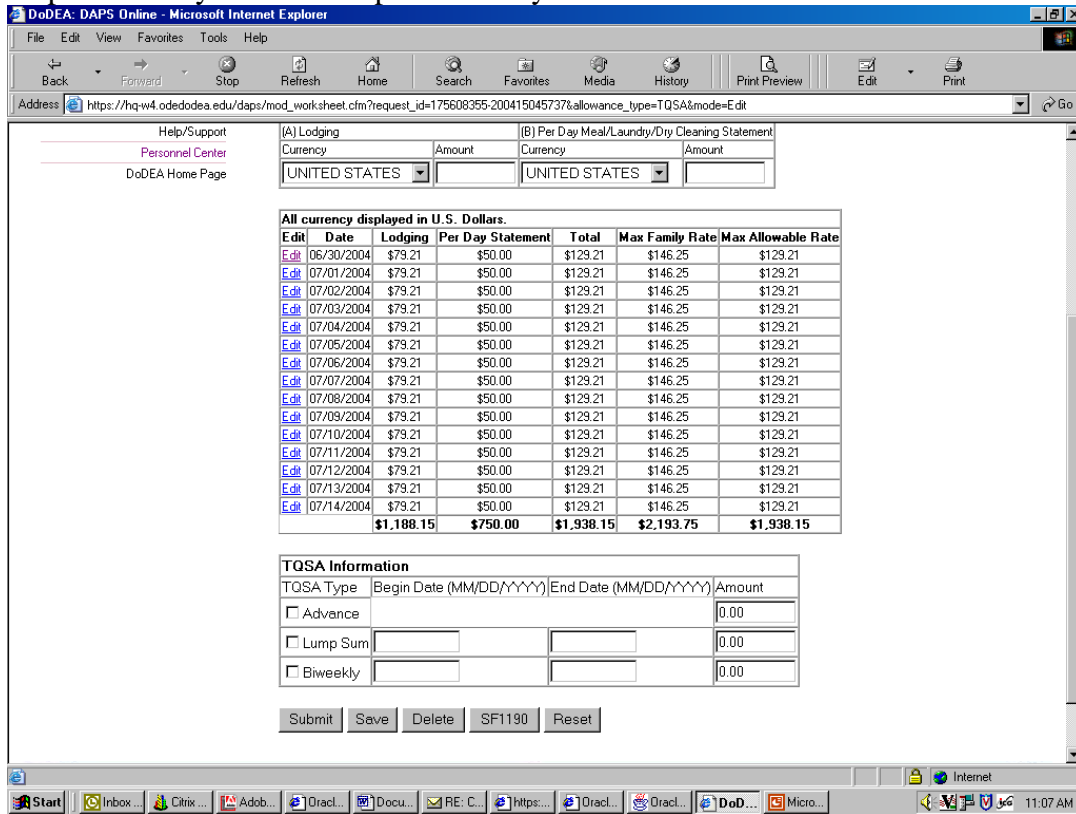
DoDEA: DAPS Online - Microsoft Internet Explorer

File Edit View Favorites Tools Help

Back Forward Stop Refresh Home Search Favorites Media History Print Preview Edit Print

Address https://hq-w4.odedodea.edu/daps/mod_worksheet.cfm?request_id=175608355-200415045737&allowance_type=TQSA&mode=Edit Go

Help/Support
Personnel Center
DoDEA Home Page

| (A) Lodging | | (B) Per Day Meal/Laundry/Dry Cleaning Statement | |
|---|---|---|---|
| Currency | Amount | Currency | Amount |
| UNITED STATES | | UNITED STATES | |

All currency displayed in U.S. Dollars.

| Edit | Date | Lodging | Per Day Statement | Total | Max Family Rate | Max Allowable Rate |
|---|---|---|---|---|---|---|
| Edit | 06/30/2004 | \$79.21 | \$50.00 | \$129.21 | \$146.25 | \$129.21 |
| Edit | 07/01/2004 | \$79.21 | \$50.00 | \$129.21 | \$146.25 | \$129.21 |
| Edit | 07/02/2004 | \$79.21 | \$50.00 | \$129.21 | \$146.25 | \$129.21 |
| Edit | 07/03/2004 | \$79.21 | \$50.00 | \$129.21 | \$146.25 | \$129.21 |
| Edit | 07/04/2004 | \$79.21 | \$50.00 | \$129.21 | \$146.25 | \$129.21 |
| Edit | 07/05/2004 | \$79.21 | \$50.00 | \$129.21 | \$146.25 | \$129.21 |
| Edit | 07/06/2004 | \$79.21 | \$50.00 | \$129.21 | \$146.25 | \$129.21 |
| Edit | 07/07/2004 | \$79.21 | \$50.00 | \$129.21 | \$146.25 | \$129.21 |
| Edit | 07/08/2004 | \$79.21 | \$50.00 | \$129.21 | \$146.25 | \$129.21 |
| Edit | 07/09/2004 | \$79.21 | \$50.00 | \$129.21 | \$146.25 | \$129.21 |
| Edit | 07/10/2004 | \$79.21 | \$50.00 | \$129.21 | \$146.25 | \$129.21 |
| Edit | 07/11/2004 | \$79.21 | \$50.00 | \$129.21 | \$146.25 | \$129.21 |
| Edit | 07/12/2004 | \$79.21 | \$50.00 | \$129.21 | \$146.25 | \$129.21 |
| Edit | 07/13/2004 | \$79.21 | \$50.00 | \$129.21 | \$146.25 | \$129.21 |
| Edit | 07/14/2004 | \$79.21 | \$50.00 | \$129.21 | \$146.25 | \$129.21 |
| | | \$1,188.15 | \$750.00 | \$1,938.15 | \$2,193.75 | \$1,938.15 |

TQSA Information

| TQSA Type | Begin Date (MM/DD/YYYY) | End Date (MM/DD/YYYY) | Amount |
|---|---|---|---|
| Advance | | | 0.00 |
| Lump Sum | | | 0.00 |
| Biweekly | | | 0.00 |

Submit Save Delete SF1190 Reset

Internet

Start Inbox ... Citrix ... Adob... Oracl... Docu... RE: C... https:... Oracl... Oracl... DoD... Micro... 11:07 AM